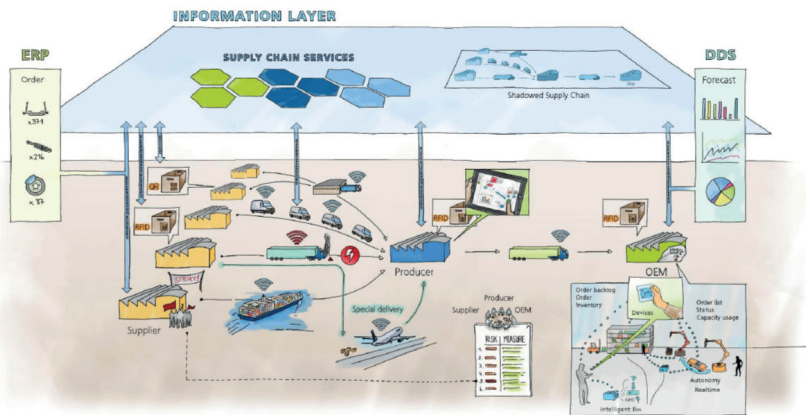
INFORMATION LAYER

ERP

Order

x 371

x 276

x 37

SUPPLY CHAIN SERVICES

Shadowed Supply Chain

DDS

Forecast

QR

RFID

RFID

RFID

Producer

Supplier

Special delivery

Supplier Producer OEM

RISK MEASURE

OEM

Order backlog
Order
Inventory

Devices

Order list
Status
Capacity usage

Intelligent Box

Autonomy
Realtime